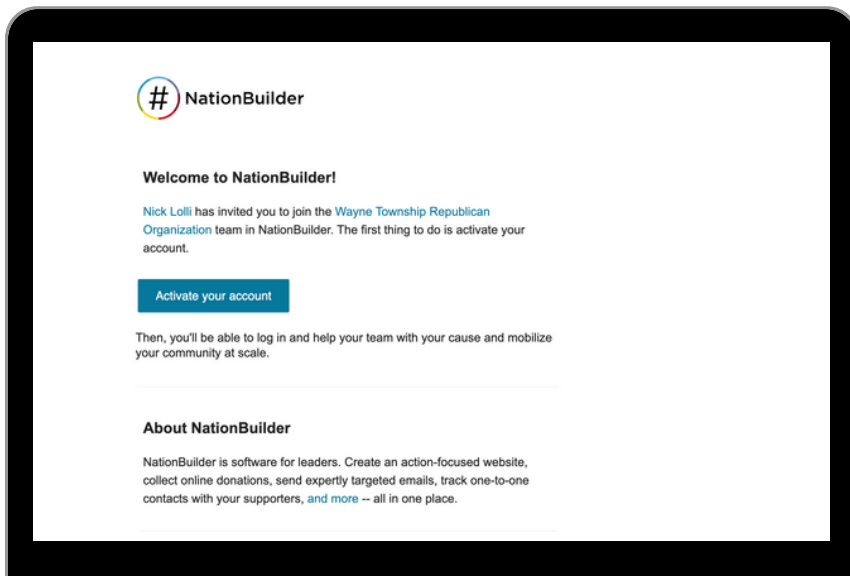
#
NationBuilder

Welcome to NationBuilder!

Nick Lolli has invited you to join the Wayne Township Republican Organization team in NationBuilder. The first thing to do is activate your account.

Activate your account

Then, you'll be able to log in and help your team with your cause and mobilize your community at scale.

About NationBuilder

NationBuilder is software for leaders. Create an action-focused website, collect online donations, send expertly targeted emails, track one-to-one contacts with your supporters, and more -- all in one place.